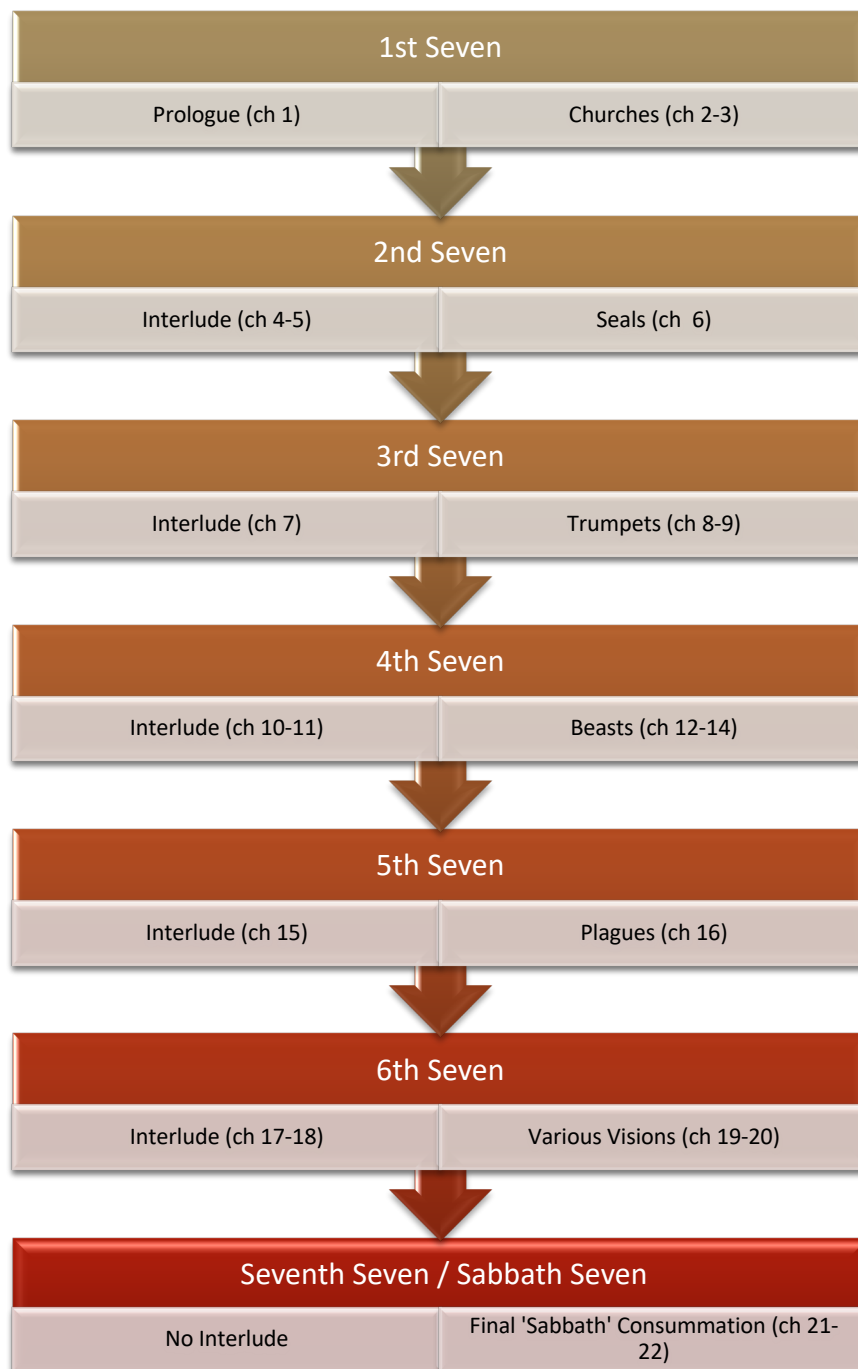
1st Seven

Prologue (ch 1)

Churches (ch 2-3)

2nd Seven

Interlude (ch 4-5)

Seals (ch 6)

3rd Seven

Interlude (ch 7)

Trumpets (ch 8-9)

4th Seven

Interlude (ch 10-11)

Beasts (ch 12-14)

5th Seven

Interlude (ch 15)

Plagues (ch 16)

6th Seven

Interlude (ch 17-18)

Various Visions (ch 19-20)

Seventh Seven / Sabbath Seven

No Interlude

Final 'Sabbath' Consummation (ch 21-22)